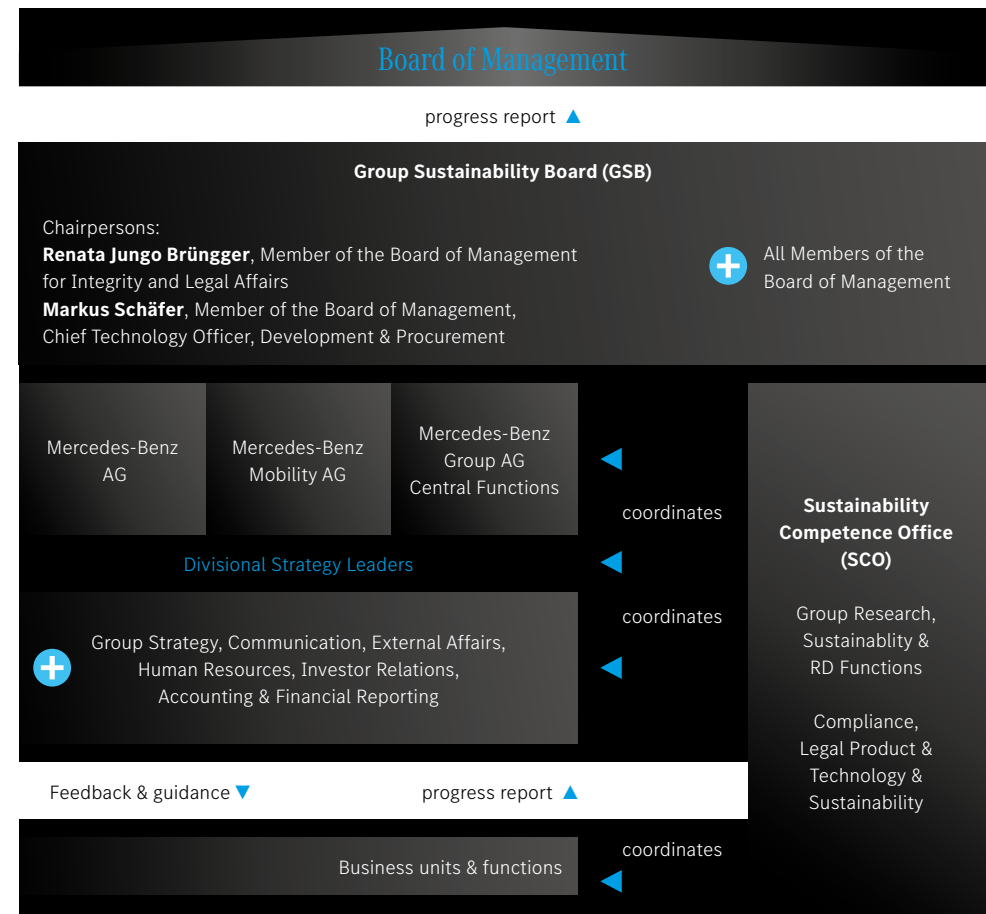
Board of Management

progress report

Group Sustainability Board (GSB)

Chairpersons:
**Renata Jungo Brüngger**, Member of the Board of Management for Integrity and Legal Affairs
**Markus Schäfer**, Member of the Board of Management, Chief Technology Officer, Development & Procurement

All Members of the Board of Management

Mercedes-Benz AG

Mercedes-Benz Mobility AG

Mercedes-Benz Group AG Central Functions

coordinates

Sustainability Competence Office (SCO)

Group Research, Sustainablity & RD Functions

Compliance, Legal Product & Technology & Sustainability

Divisional Strategy Leaders

coordinates

Group Strategy, Communication, External Affairs, Human Resources, Investor Relations, Accounting & Financial Reporting

Feedback & guidance

progress report

coordinates

Business units & functions